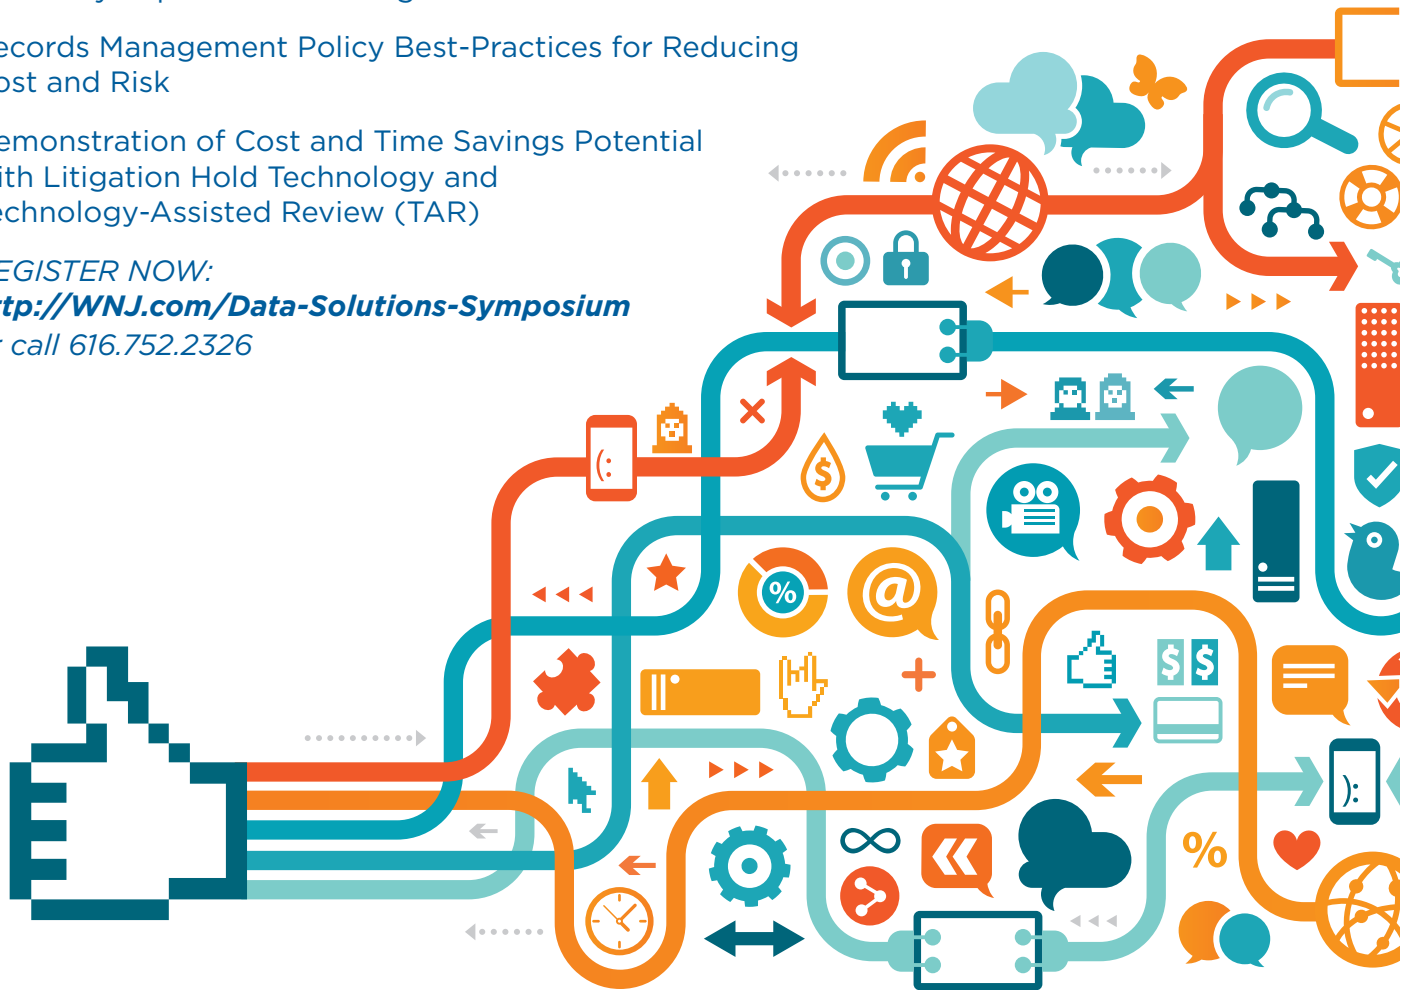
ecords Management Policy Best-Practices for Reducing ost and Risk

emonstration of Cost and Time Savings Potential ith Litigation Hold Technology and echnology-Assisted Review (TAR)

EGISTER NOW:
ttp://WNJ.com/Data-Solutions-Symposium
r call 616.752.2326

(:

%

@

$ $

%

):